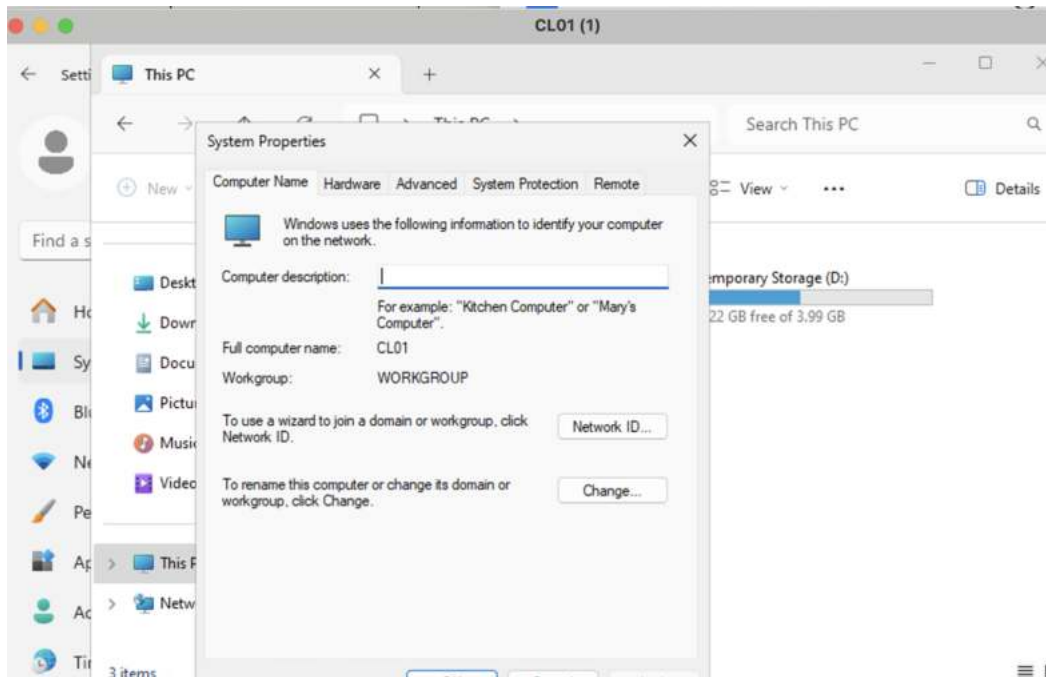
CL01 (1)

Setti

This PC

Find a s

Ho

Sy

Bl

Ne

Pe

Ap

Ac

Ti

New

Deskt

Down

Docu

Pictu

Music

Video

This P

Netw

3 items

Search This PC

View

Details

emporary Storage (D:)

22 GB free of 3.99 GB

System Properties

Computer Name | Hardware | Advanced | System Protection | Remote

Windows uses the following information to identify your computer on the network.

Computer description:

For example: "Kitchen Computer" or "Mary's Computer".

Full computer name: CL01

Workgroup: WORKGROUP

To use a wizard to join a domain or workgroup, click Network ID.

Network ID...

To rename this computer or change its domain or workgroup, click Change.

Change...